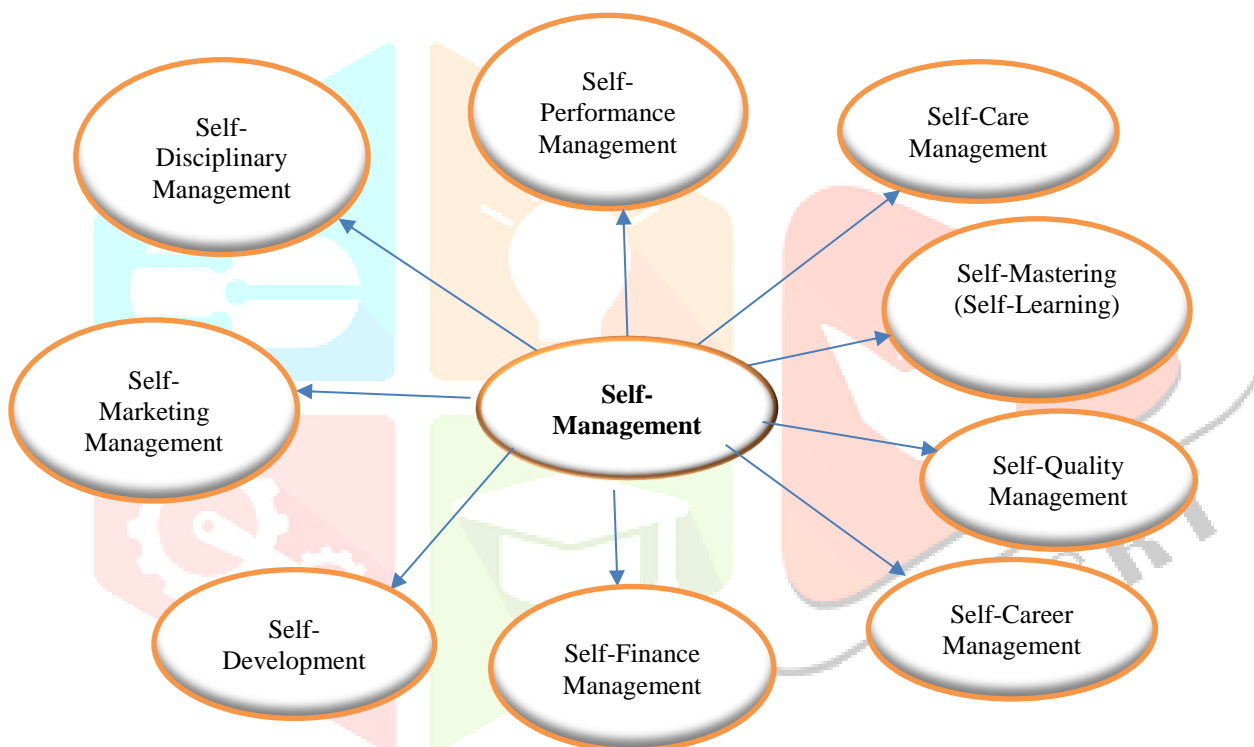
Self-Disciplinary Management

Self-Performance Management

Self-Care Management

Self-Mastering (Self-Learning)

Self-Marketing Management

Self-Management

Self-Quality Management

Self-Development

Self-Finance Management

Self-Career Management